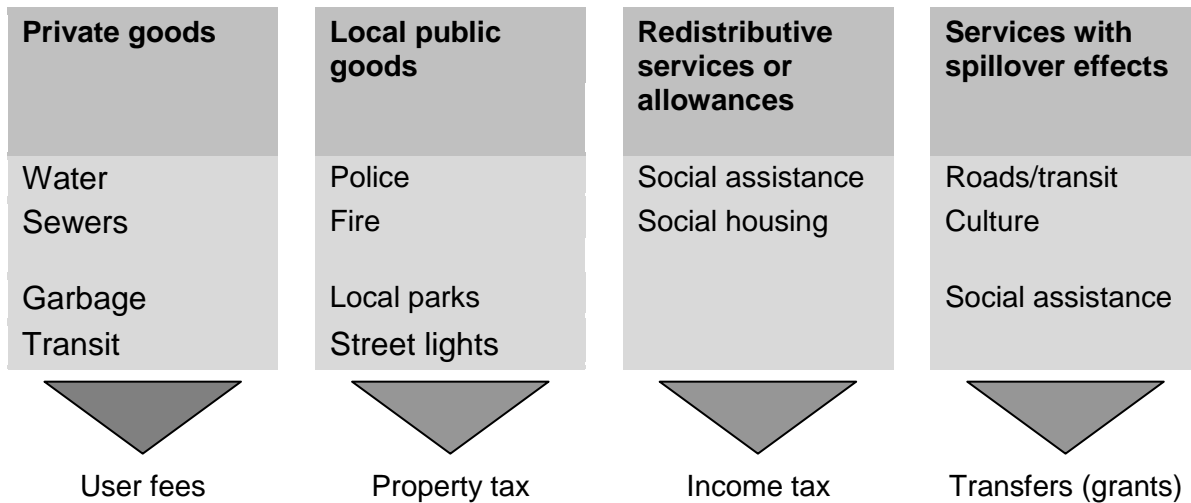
Private goods

Water
Sewers
Garbage
Transit

User fees

Local public goods

Police
Fire
Local parks
Street lights

Property tax

Redistributive services or allowances

Social assistance
Social housing

Income tax

Services with spillover effects

Roads/transit
Culture
Social assistance

Transfers (grants)